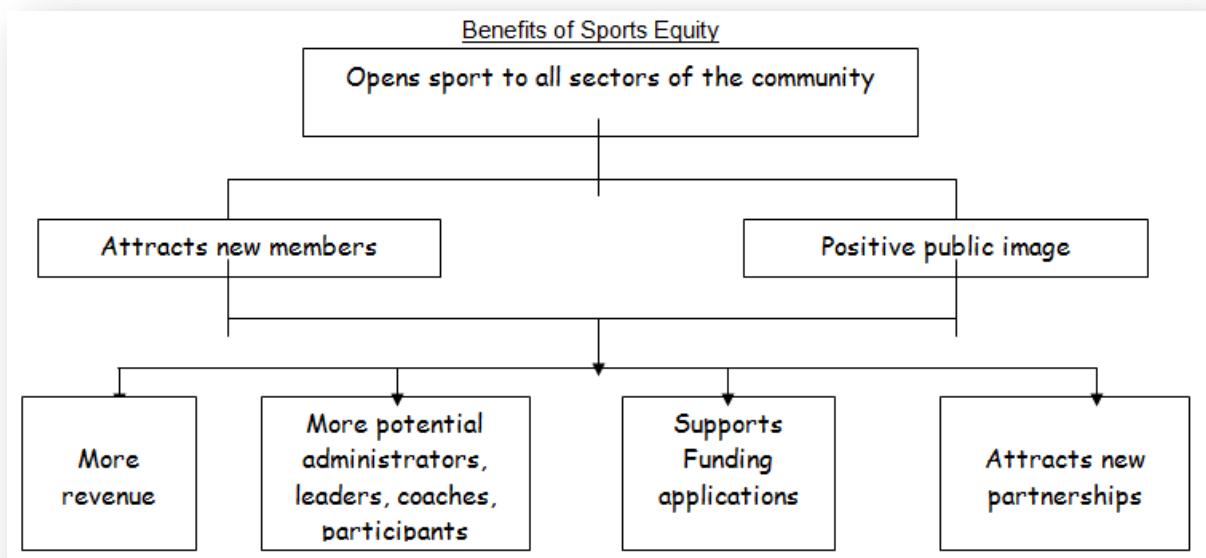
Benefits of Sports Equity

Opens sport to all sectors of the community

Attracts new members

Positive public image

More revenue

More potential administrators, leaders, coaches, participants

Supports Funding applications

Attracts new partnerships